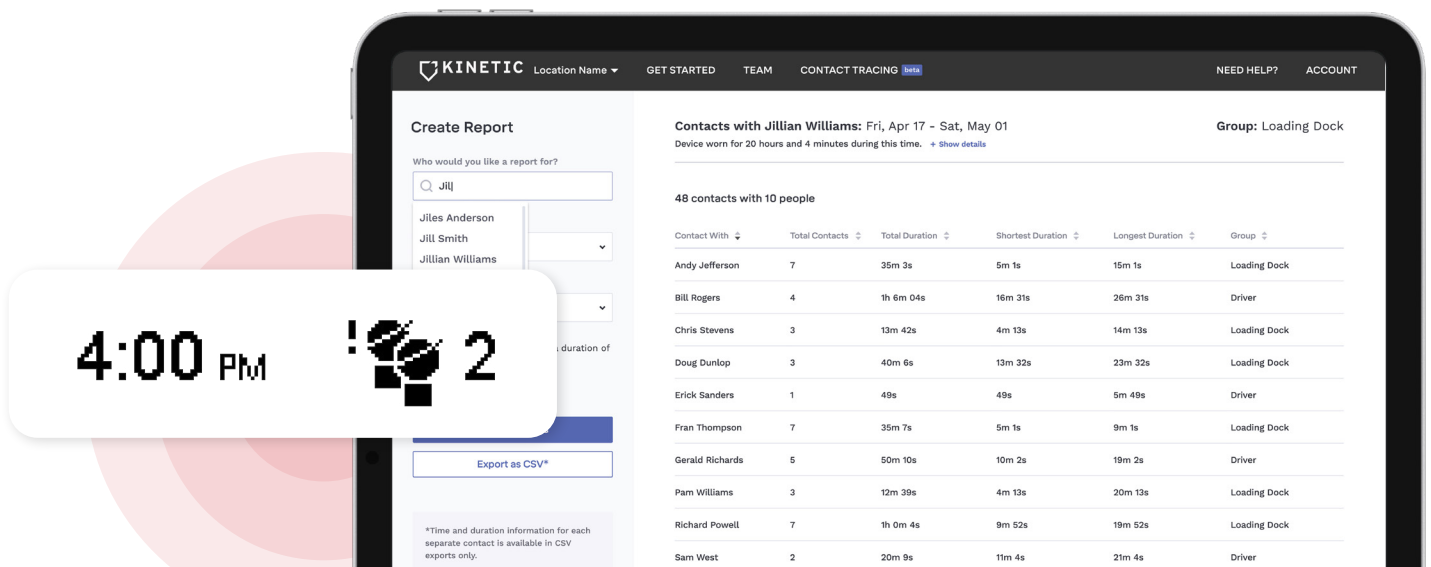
KINETIC Location Name GET STARTED TEAM CONTACT TRACING beta NEED HELP? ACCOUNT

Create Report

Who would you like a report for?

Jill

Jiles Anderson
Jill Smith
Jillian Williams

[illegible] duration of

Export as CSV*

*Time and duration information for each separate contact is available in CSV exports only.

4:00 PM 2

Contacts with Jillian Williams: Fri, Apr 17 - Sat, May 01

Device worn for 20 hours and 4 minutes during this time. + Show details

Group: Loading Dock

48 contacts with 10 people

| Contact With | Total Contacts | Total Duration | Shortest Duration | Longest Duration | Group |
|---|---|---|---|---|---|
| Andy Jefferson | 7 | 35m 3s | 5m 1s | 15m 1s | Loading Dock |
| Bill Rogers | 4 | 1h 6m 04s | 16m 31s | 26m 31s | Driver |
| Chris Stevens | 3 | 13m 42s | 4m 13s | 14m 13s | Loading Dock |
| Doug Dunlop | 3 | 40m 6s | 13m 32s | 23m 32s | Loading Dock |
| Erick Sanders | 1 | 49s | 49s | 5m 49s | Driver |
| Fran Thompson | 7 | 35m 7s | 5m 1s | 9m 1s | Loading Dock |
| Gerald Richards | 5 | 50m 10s | 10m 2s | 19m 2s | Driver |
| Pam Williams | 3 | 12m 39s | 4m 13s | 20m 13s | Loading Dock |
| Richard Powell | 7 | 1h 0m 4s | 9m 52s | 19m 52s | Loading Dock |
| Sam West | 2 | 20m 9s | 11m 4s | 21m 4s | Driver |